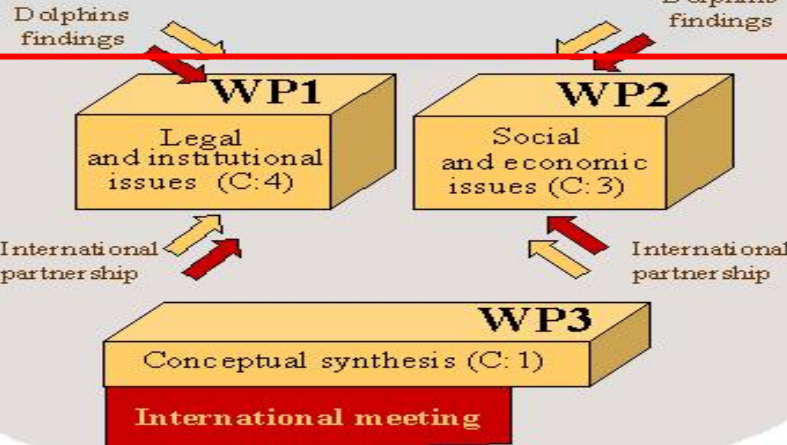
Dolphins findings

Dolphins findings

WP1

Legal and institutional issues (C:4)

WP2

Social and economic issues (C:3)

International partnership

International partnership

WP3

Conceptual synthesis (C:1)

International meeting